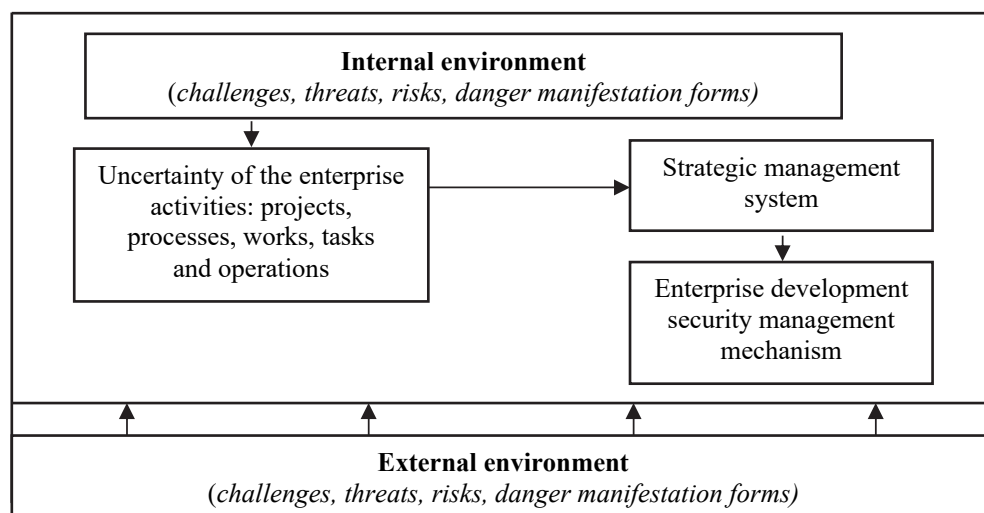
**Internal environment**
(*challenges, threats, risks, danger manifestation forms)*

Uncertainty of the enterprise activities: projects, processes, works, tasks and operations

Strategic management system

Enterprise development security management mechanism

**External environment**
(*challenges, threats, risks, danger manifestation forms)*